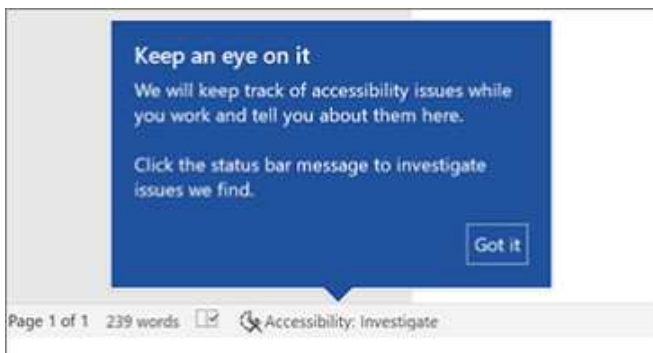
Keep an eye on it

We will keep track of accessibility issues while you work and tell you about them here.

Click the status bar message to investigate issues we find.

Got it

Page 1 of 1 239 words Accessibility: Investigate